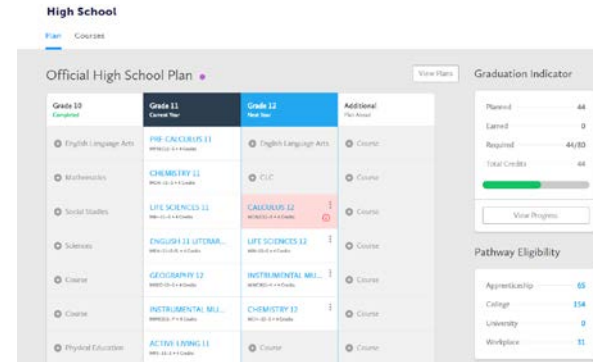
High School

Plan Courses

Official High School Plan

View Plans

Graduation Indicator

| Grade 10 Completed | Grade 11 Current Year | Grade 12 Next Year | Additional Plan Ahead |
|---|---|---|---|
| English Language Arts | PRE-CALCULUS 11 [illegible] | English Language Arts | Course |
| Mathematics | CHEMISTRY 11 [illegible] | CLC | Course |
| Social Studies | LIFE SCIENCES 11 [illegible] | CALCULUS 12 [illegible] | Course |
| Sciences | ENGLISH 11 LITERAR... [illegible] | LIFE SCIENCES 12 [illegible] | Course |
| Course | GEOGRAPHY 12 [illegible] | INSTRUMENTAL MU... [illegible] | Course |
| Course | INSTRUMENTAL MU... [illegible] | CHEMISTRY 12 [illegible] | Course |
| Physical Education | ACTIVE LIVING 11 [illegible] | Course | Course |

Planned 44
Earned 0
Required 44/80
Total Credits 44

View Progress

Pathway Eligibility

Apprenticeship 65
College 154
University 0
Workplace 51